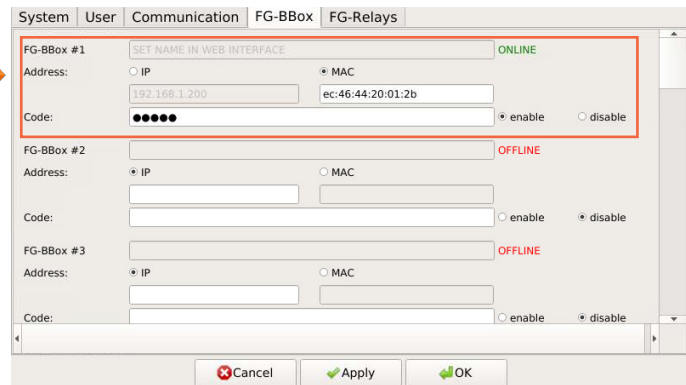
System | User | Communication | FG-BBox | FG-Relays

FG-BBox #1 SET NAME IN WEB INTERFACE ONLINE
Address: IP MAC
192.168.1.200 ec:46:44:20:01:2b
Code: ●●●●● enable disable

FG-BBox #2 OFFLINE
Address: IP MAC
Code: enable disable

FG-BBox #3 OFFLINE
Address: IP MAC
Code: enable disable

Cancel Apply OK